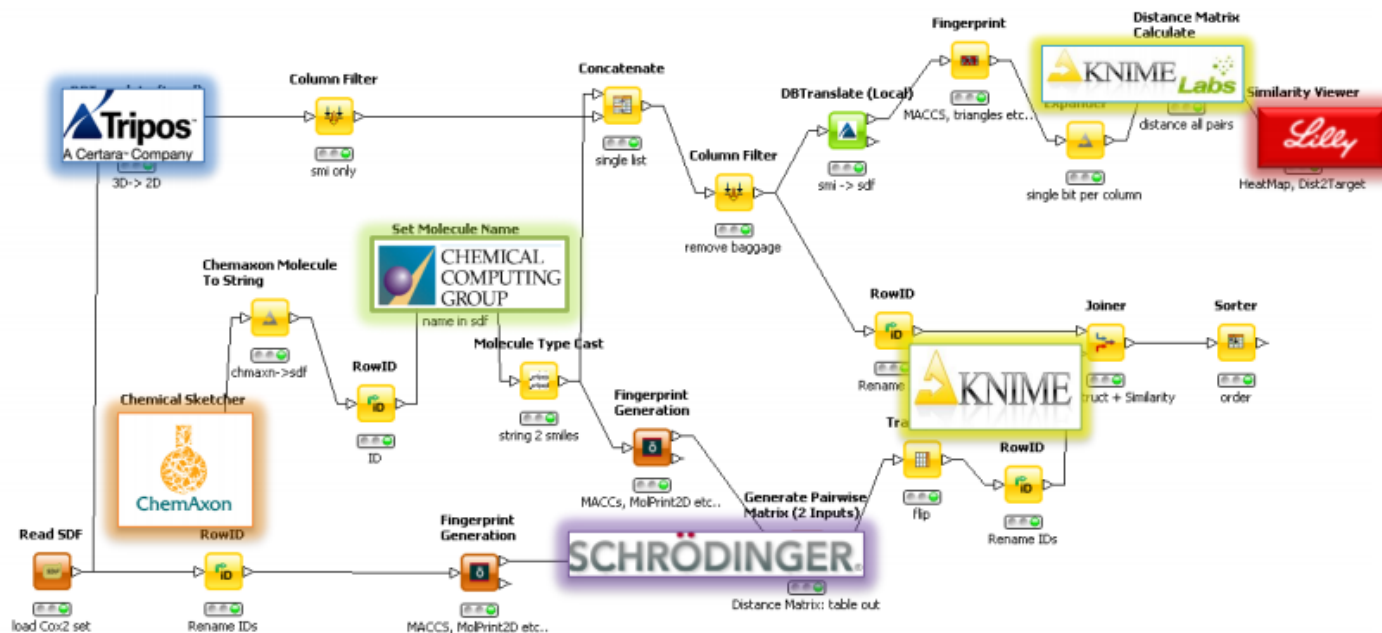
Tripos
A Certara Company
3D-> 2D

Column Filter
smi only

Concatenate
single list

Column Filter
remove baggage

DBTranslate (Local)
smi -> sdf

Fingerprint
MACCS, triangles etc...

Distance Matrix Calculate
KNIME Labs
Expander
distance all pairs
single bit per column

Similarity Viewer
Lilly
HeatMap, Dist2Target

Set Molecule Name
CHEMICAL COMPUTING GROUP
name in sdf

Chemaxon Molecule To String
chmaxn->sdf

RowID
ID

Molecule Type Cast
string 2 smiles

RowID
Rename

KNIME

Joiner
Struct + Similarity

Sorter
order

Chemical Sketcher
ChemAxon

Fingerprint Generation
MACCS, MolPrint2D etc...

Generate Pairwise Matrix (2 Inputs)

Tra
flip

RowID
Rename IDs

Read SDF
load Cox2 set

RowID
Rename IDs

Fingerprint Generation
MACCS, MolPrint2D etc...

SCHRÖDINGER
Distance Matrix: table out